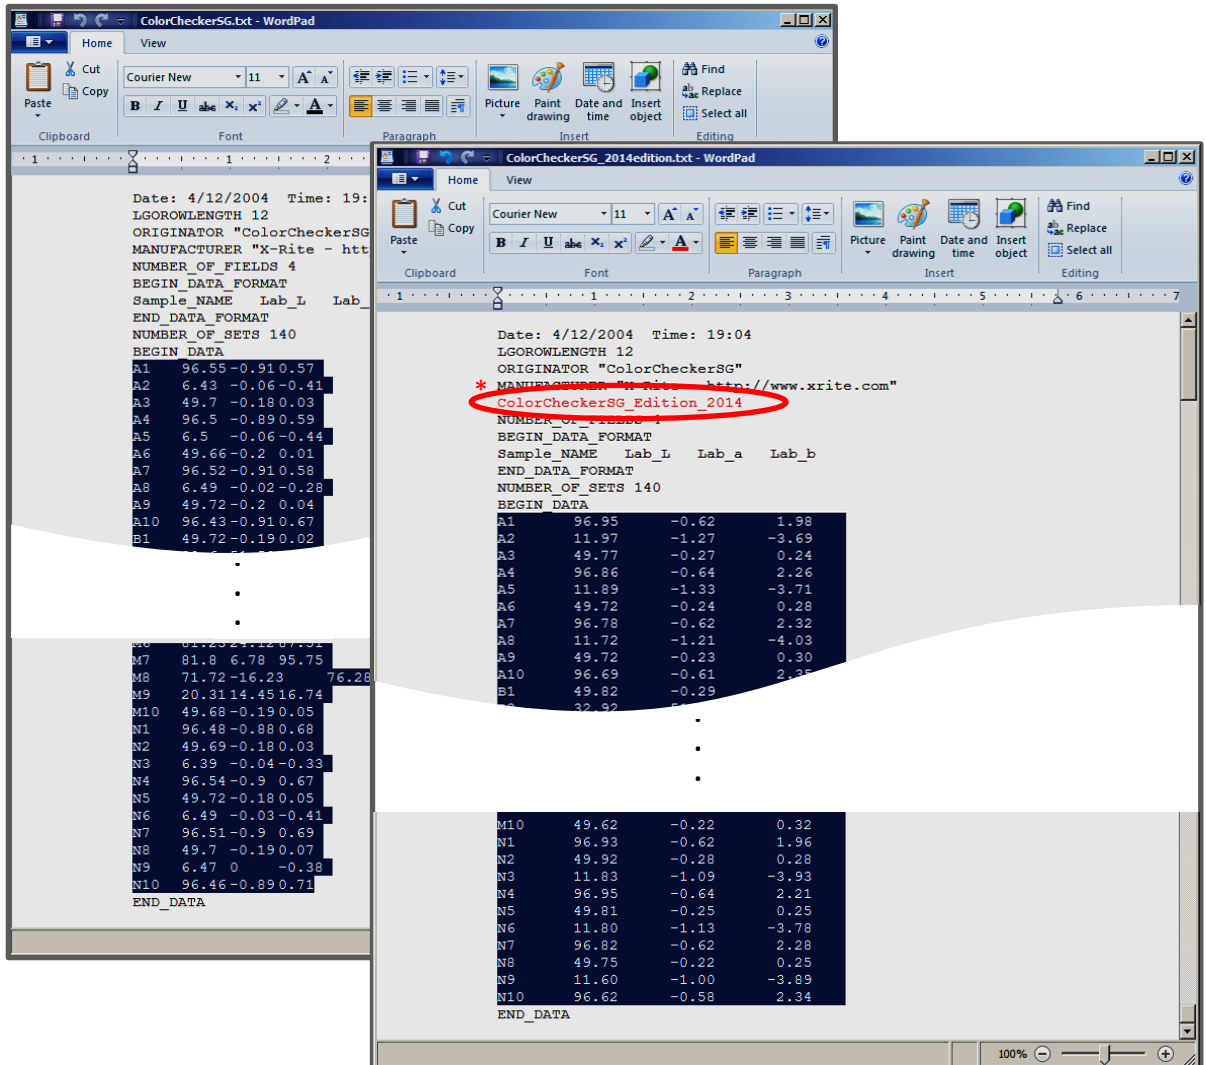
ColorCheckerSG.txt - WordPad

Home View

Paste Cut Copy Clipboard

Courier New 11 Font

Paragraph

Picture Paint drawing Date and time Insert object Insert

Find Replace Select all Editing

Date: 4/12/2004 Time: 19:
LGOROWLENGTH 12
ORIGINATOR "ColorCheckerSG
MANUFACTURER "X-Rite - htt
NUMBER_OF_FIELDS 4
BEGIN_DATA_FORMAT
Sample_NAME Lab_L Lab_
END_DATA_FORMAT
NUMBER_OF_SETS 140
BEGIN_DATA
A1 96.55 -0.91 0.57
A2 6.43 -0.06 -0.41
A3 49.7 -0.18 0.03
A4 96.5 -0.89 0.59
A5 6.5 -0.06 -0.44
A6 49.66 -0.2 0.01
A7 96.52 -0.91 0.58
A8 6.49 -0.02 -0.28
A9 49.72 -0.2 0.04
A10 96.43 -0.91 0.67
B1 49.72 -0.19 0.02
•
•
•
M7 81.8 6.78 95.75
M8 71.72 -16.23 76.28
M9 20.31 14.45 16.74
M10 49.68 -0.19 0.05
N1 96.48 -0.88 0.68
N2 49.69 -0.18 0.03
N3 6.39 -0.04 -0.33
N4 96.54 -0.9 0.67
N5 49.72 -0.18 0.05
N6 6.49 -0.03 -0.41
N7 96.51 -0.9 0.69
N8 49.7 -0.19 0.07
N9 6.47 0 -0.38
N10 96.46 -0.89 0.71
END_DATA

ColorCheckerSG_2014edition.txt - WordPad

Home View

Paste Cut Copy Clipboard

Courier New 11 Font

Paragraph

Picture Paint drawing Date and time Insert object Insert

Find Replace Select all Editing

Date: 4/12/2004 Time: 19:04
LGOROWLENGTH 12
ORIGINATOR "ColorCheckerSG"
* MANUFACTURER "X-Rite - http://www.xrite.com"
ColorCheckerSG_Edition_2014
NUMBER_OF_FIELDS 4
BEGIN_DATA_FORMAT
Sample_NAME Lab_L Lab_a Lab_b
END_DATA_FORMAT
NUMBER_OF_SETS 140
BEGIN_DATA
A1 96.95 -0.62 1.98
A2 11.97 -1.27 -3.69
A3 49.77 -0.27 0.24
A4 96.86 -0.64 2.26
A5 11.89 -1.33 -3.71
A6 49.72 -0.24 0.28
A7 96.78 -0.62 2.32
A8 11.72 -1.21 -4.03
A9 49.72 -0.23 0.30
A10 96.69 -0.61 2.3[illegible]
B1 49.82 -0.29
•
•
•
M10 49.62 -0.22 0.32
N1 96.93 -0.62 1.96
N2 49.92 -0.28 0.28
N3 11.83 -1.09 -3.93
N4 96.95 -0.64 2.21
N5 49.81 -0.25 0.25
N6 11.80 -1.13 -3.78
N7 96.82 -0.62 2.28
N8 49.75 -0.22 0.25
N9 11.60 -1.00 -3.89
N10 96.62 -0.58 2.34
END_DATA

100%